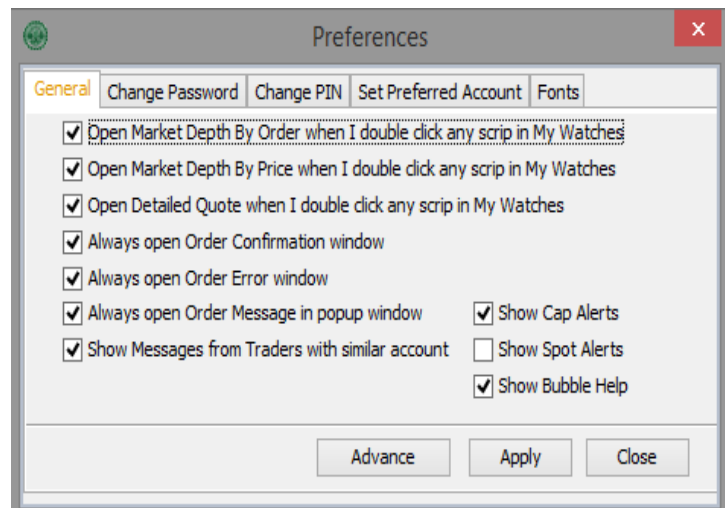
Preferences

General | Change Password | Change PIN | Set Preferred Account | Fonts

Open Market Depth By Order when I double click any scrip in My Watches

Open Market Depth By Price when I double click any scrip in My Watches

Open Detailed Quote when I double click any scrip in My Watches

Always open Order Confirmation window

Always open Order Error window

Always open Order Message in popup window

Show Messages from Traders with similar account

Show Cap Alerts

Show Spot Alerts

Show Bubble Help

Advance

Apply

Close